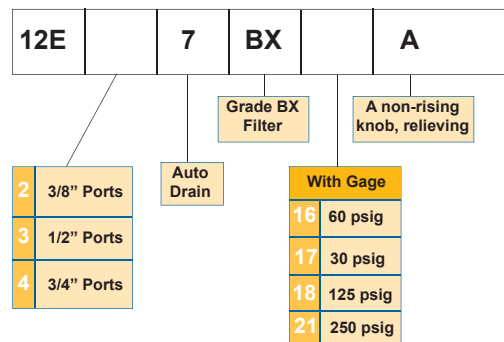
| 12E | | 7 | BX | | A |
|---|---|---|---|---|---|

Grade BX Filter

A non-rising knob, relieving

| 2 | 3/8" Ports |
|---|---|
| 3 | 1/2" Ports |
| 4 | 3/4" Ports |

Auto Drain

With Gage

| 16 | 60 psig |
|---|---|
| 17 | 30 psig |
| 18 | 125 psig |
| 21 | 250 psig |